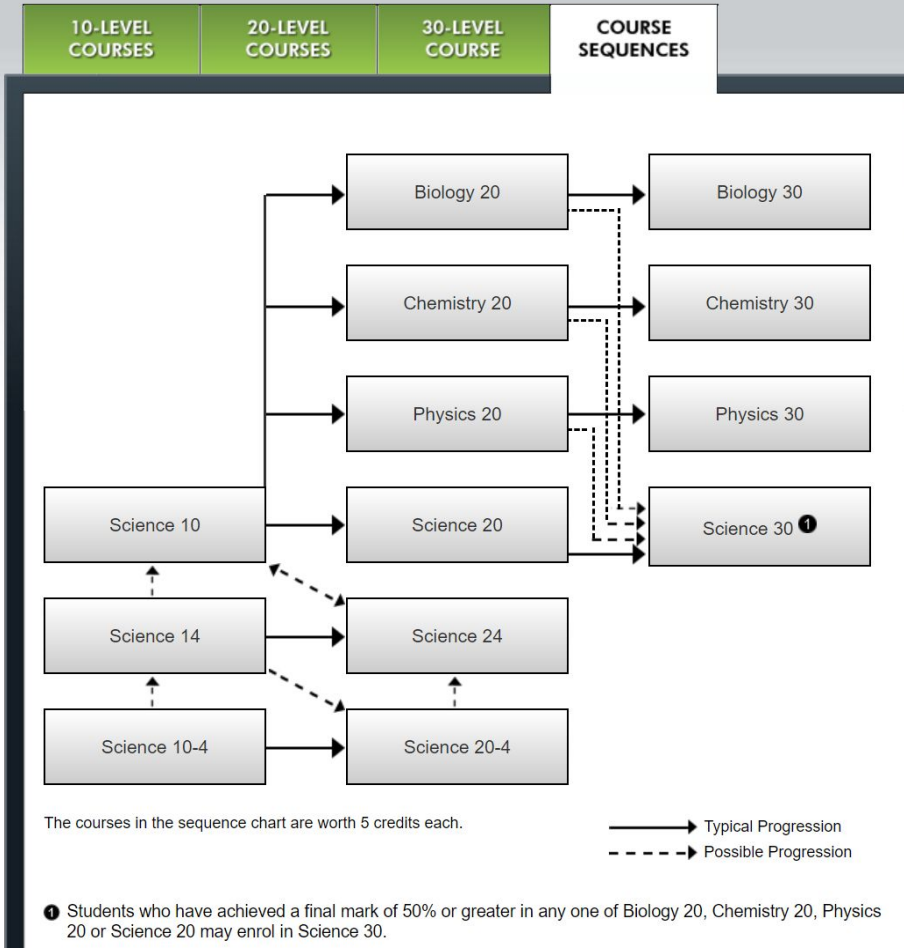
10-LEVEL COURSES

20-LEVEL COURSES

30-LEVEL COURSE

COURSE SEQUENCES

Biology 20

Biology 30

Chemistry 20

Chemistry 30

Physics 20

Physics 30

Science 10

Science 20

Science 30 ❶

Science 14

Science 24

Science 10-4

Science 20-4

The courses in the sequence chart are worth 5 credits each.

Typical Progression

Possible Progression

❶ Students who have achieved a final mark of 50% or greater in any one of Biology 20, Chemistry 20, Physics 20 or Science 20 may enrol in Science 30.